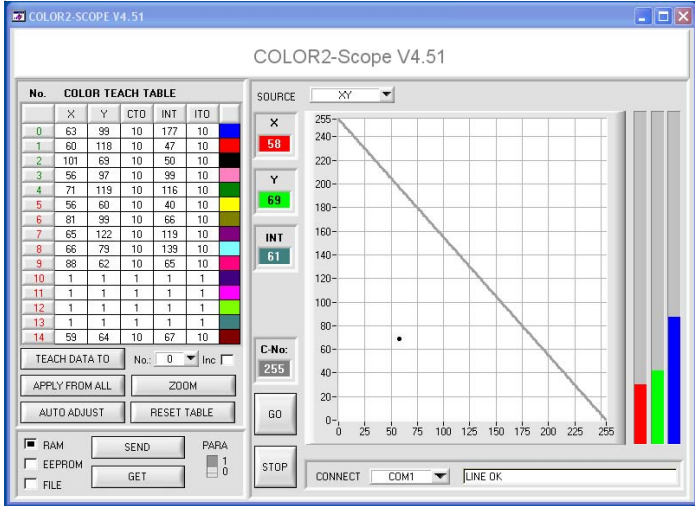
COLOR2-SCOPE V4.51

COLOR2-Scope V4.51

No. COLOR TEACH TABLE

| | X | Y | CTO | INT | ITO | |
|---|---|---|---|---|---|---|
| 0 | 63 | 99 | 10 | 177 | 10 | |
| 1 | 60 | 118 | 10 | 47 | 10 | |
| 2 | 101 | 69 | 10 | 50 | 10 | |
| 3 | 56 | 97 | 10 | 99 | 10 | |
| 4 | 71 | 119 | 10 | 116 | 10 | |
| 5 | 56 | 60 | 10 | 40 | 10 | |
| 6 | 81 | 99 | 10 | 66 | 10 | |
| 7 | 65 | 122 | 10 | 119 | 10 | |
| 8 | 66 | 79 | 10 | 139 | 10 | |
| 9 | 88 | 62 | 10 | 65 | 10 | |
| 10 | 1 | 1 | 1 | 1 | 1 | |
| 11 | 1 | 1 | 1 | 1 | 1 | |
| 12 | 1 | 1 | 1 | 1 | 1 | |
| 13 | 1 | 1 | 1 | 1 | 1 | |
| 14 | 59 | 64 | 10 | 67 | 10 | |

TEACH DATA TO No.: 0 Inc

APPLY FROM ALL ZOOM

AUTO ADJUST RESET TABLE

RAM
EEPROM
FILE

SEND
GET

PARA 1 0

SOURCE XY

X 58

Y 69

INT 61

C-No: 255

GO

STOP

255 240 220 200 180 160 140 120 100 80 60 40 20 0

0 25 50 75 100 125 150 175 200 225 255

CONNECT COM1 LINE OK